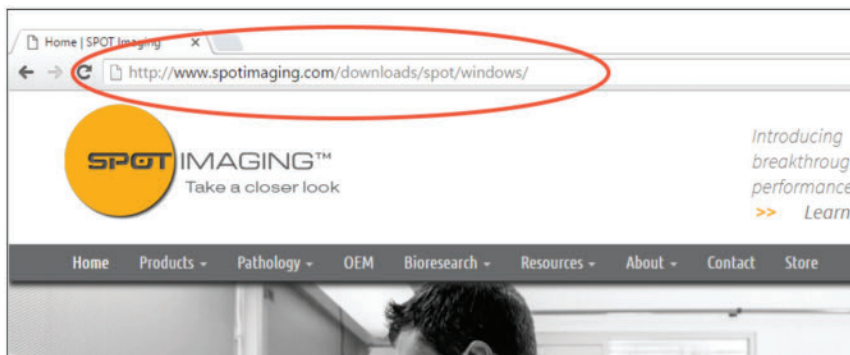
Home | SPOT Imaging

http://www.spotimaging.com/downloads/spot/windows/

SPOT IMAGING™
Take a closer look

Introducing
breakthroug
performance
>> Learn

Home Products Pathology OEM Bioresearch Resources About Contact Store